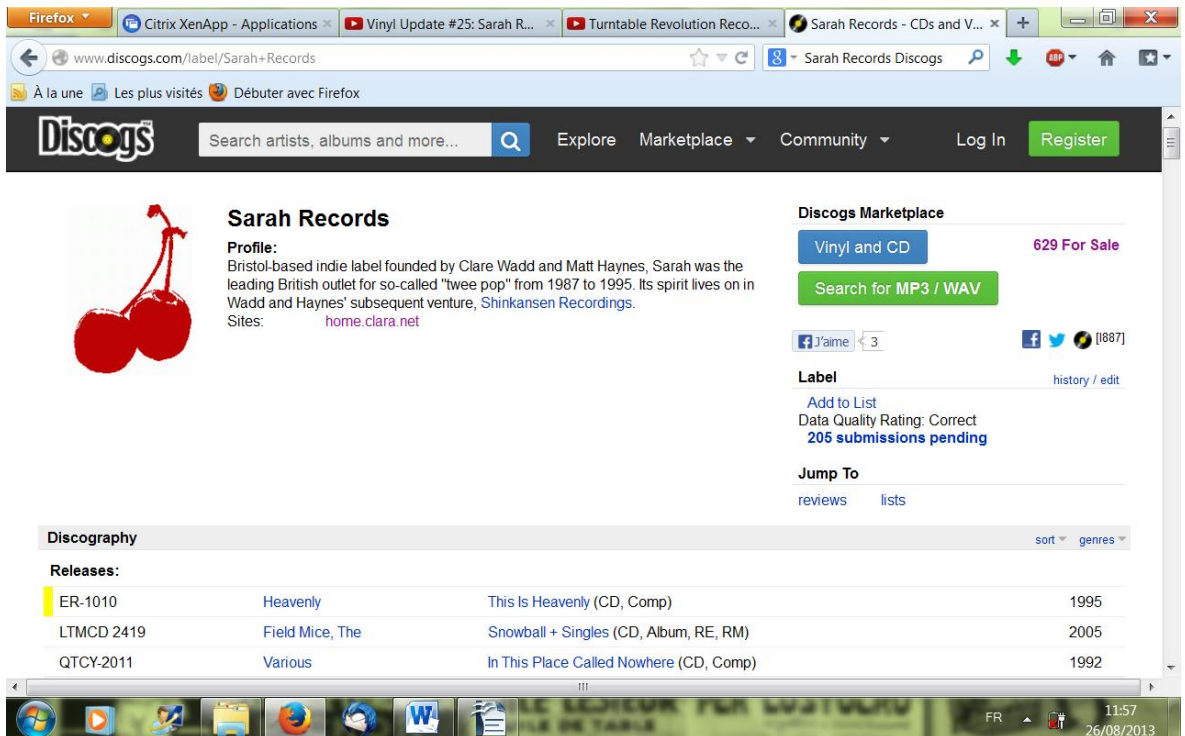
Firefox

Citrix XenApp - Applications ×

Vinyl Update #25: Sarah R... ×

Turntable Revolution Reco... ×

Sarah Records - CDs and V... ×

+

www.discogs.com/label/Sarah+Records

Sarah Records Discogs

À la une Les plus visités Débuter avec Firefox

Discogs

Search artists, albums and more...

Explore Marketplace Community

Log In Register

Sarah Records

Profile:
Bristol-based indie label founded by Clare Wadd and Matt Haynes, Sarah was the leading British outlet for so-called "twee pop" from 1987 to 1995. Its spirit lives on in Wadd and Haynes' subsequent venture, Shinkansen Recordings.

Sites: home.clara.net

Discogs Marketplace

Vinyl and CD

629 For Sale

Search for MP3 / WAV

J'aime 3

[1887]

Label

history / edit

Add to List
Data Quality Rating: Correct
205 submissions pending

Jump To

reviews lists

Discography

sort genres

Releases:

| | | | |
|---|---|---|---|
| ER-1010 | Heavenly | This Is Heavenly (CD, Comp) | 1995 |
| LTMCD 2419 | Field Mice, The | Snowball + Singles (CD, Album, RE, RM) | 2005 |
| QTCY-2011 | Various | In This Place Called Nowhere (CD, Comp) | 1992 |

FR

11:57
26/08/2013